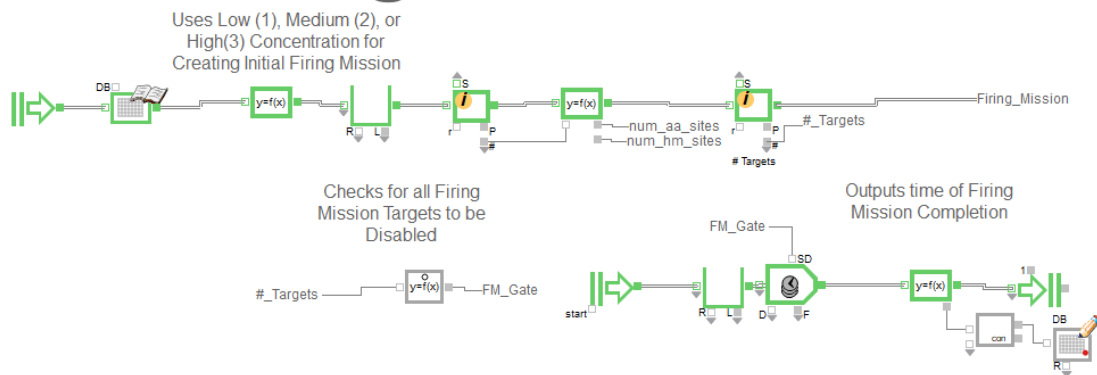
Uses Low (1), Medium (2), or High(3) Concentration for Creating Initial Firing Mission

DB

y=f(x)

R L

S

r P

#

y=f(x)

num_aa_sites

num_hm_sites

S

r P

#

# Targets

#_Targets

Firing_Mission

Checks for all Firing Mission Targets to be Disabled

#_Targets

y=f(x)

FM_Gate

Outputs time of Firing Mission Completion

FM_Gate

SD

start

R L

D F

y=f(x)

1

con

DB

R